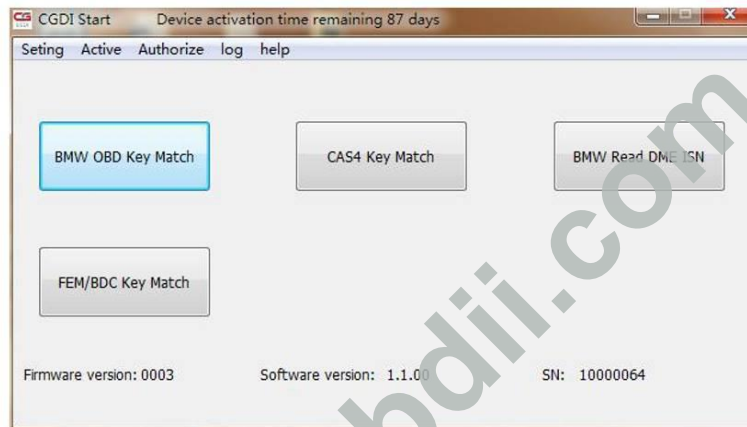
CGDI Start Device activation time remaining 87 days

Seting Active Authorize log help

BMW OBD Key Match

CAS4 Key Match

BMW Read DME ISN

FEM/BDC Key Match

Firmware version: 0003

Software version: 1.1.00

SN: 10000064

bdii.com